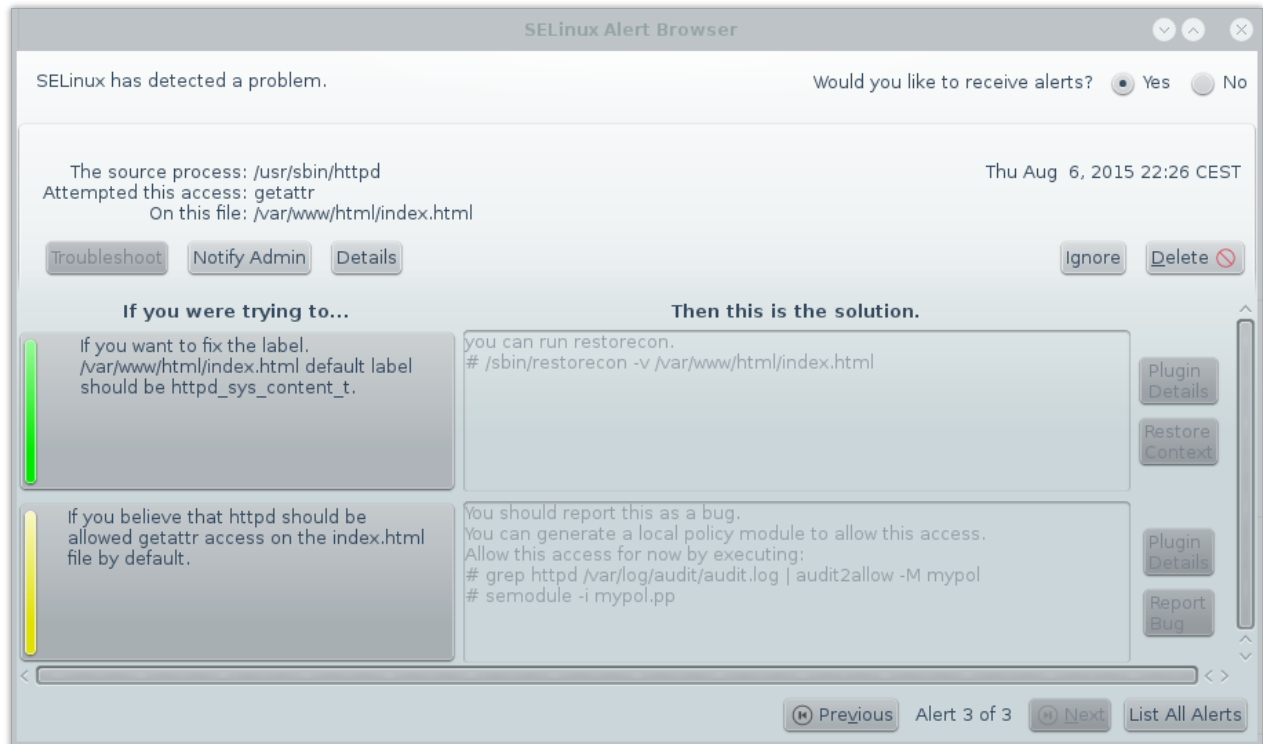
SELinux Alert Browser

SELinux has detected a problem.

Would you like to receive alerts? Yes No

The source process: /usr/sbin/httpd
Attempted this access: getattr
On this file: /var/www/html/index.html

Thu Aug 6, 2015 22:26 CEST

Troubleshoot Notify Admin Details

Ignore Delete

If you were trying to...

Then this is the solution.

If you want to fix the label. /var/www/html/index.html default label should be httpd_sys_content_t.

you can run restorecon.
# /sbin/restorecon -v /var/www/html/index.html

Plugin Details

Restore Context

If you believe that httpd should be allowed getattr access on the index.html file by default.

You should report this as a bug.
You can generate a local policy module to allow this access.
Allow this access for now by executing:
# grep httpd /var/log/audit/audit.log | audit2allow -M mypol
# semodule -i mypol.pp

Plugin Details

Report Bug

Previous Alert 3 of 3 Next List All Alerts